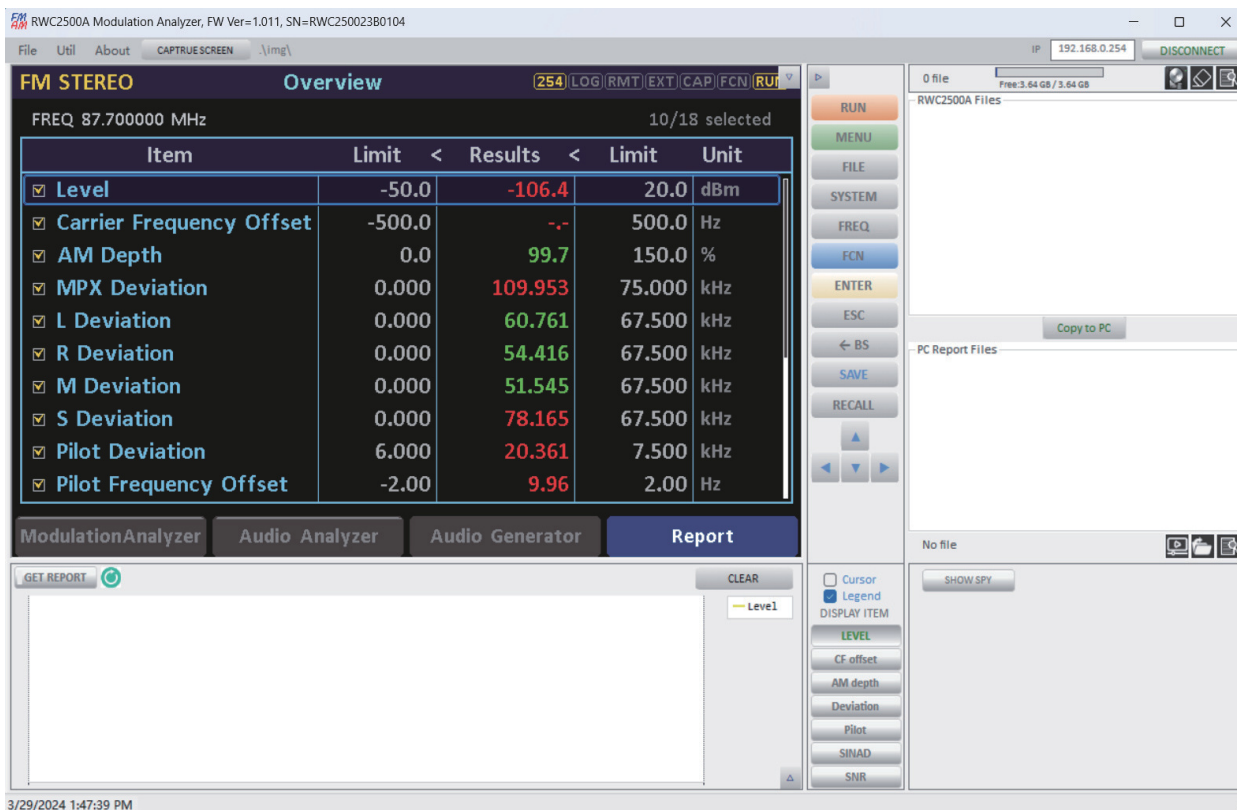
FM AM RWC2500A Modulation Analyzer, FW Ver=1.011, SN=RWC250023B0104

File Util About CAPTRUE SCREEN .\img\

IP 192.168.0.254 DISCONNECT

FM STEREO Overview 254 LOG RMT EXT CAP FCN RUN

FREQ 87.700000 MHz 10/18 selected

| Item | Limit | < Results | < Limit | Unit |
|---|---|---|---|---|
| ☑ Level | -50.0 | -106.4 | 20.0 | dBm |
| ☑ Carrier Frequency Offset | -500.0 | -.- | 500.0 | Hz |
| ☑ AM Depth | 0.0 | 99.7 | 150.0 | % |
| ☑ MPX Deviation | 0.000 | 109.953 | 75.000 | kHz |
| ☑ L Deviation | 0.000 | 60.761 | 67.500 | kHz |
| ☑ R Deviation | 0.000 | 54.416 | 67.500 | kHz |
| ☑ M Deviation | 0.000 | 51.545 | 67.500 | kHz |
| ☑ S Deviation | 0.000 | 78.165 | 67.500 | kHz |
| ☑ Pilot Deviation | 6.000 | 20.361 | 7.500 | kHz |
| ☑ Pilot Frequency Offset | -2.00 | 9.96 | 2.00 | Hz |

ModulationAnalyzer Audio Analyzer Audio Generator Report

RUN
MENU
FILE
SYSTEM
FREQ
FCN
ENTER
ESC
← BS
SAVE
RECALL

0 file Free:3.64 GB / 3.64 GB
RWC2500A Files
Copy to PC
PC Report Files
No file

GET REPORT CLEAR
Level

Cursor
Legend
DISPLAY ITEM
LEVEL
CF offset
AM depth
Deviation
Pilot
SINAD
SNR

SHOW SPY

3/29/2024 1:47:39 PM